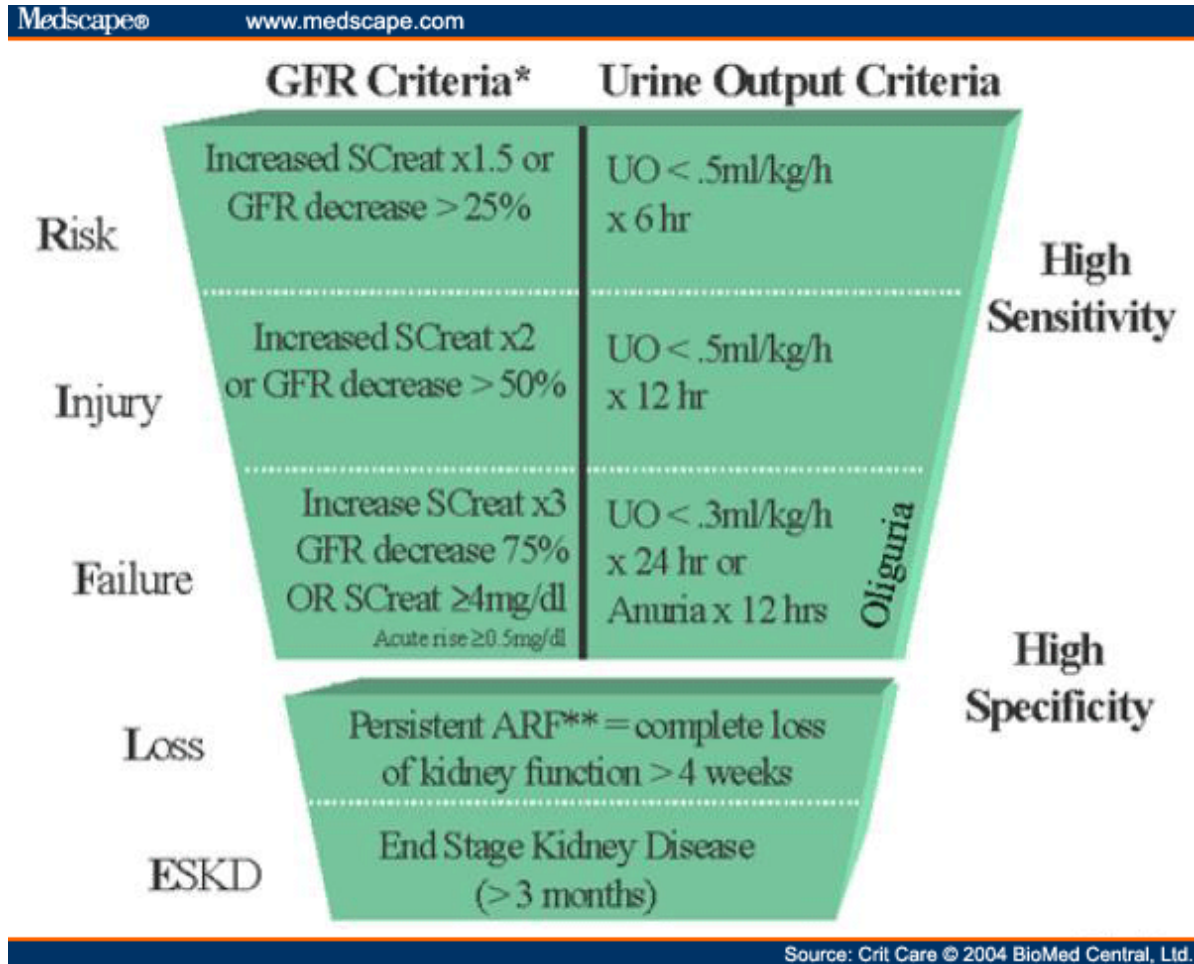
Medscape® www.medscape.com

GFR Criteria* Urine Output Criteria

Risk
Increased SCreat x1.5 or GFR decrease > 25%
UO < .5ml/kg/h x 6 hr

High Sensitivity

Injury
Increased SCreat x2 or GFR decrease > 50%
UO < .5ml/kg/h x 12 hr

Failure
Increase SCreat x3 GFR decrease 75% OR SCreat ≥4mg/dl
Acute rise ≥0.5mg/dl
UO < .3ml/kg/h x 24 hr or Anuria x 12 hrs
Oliguria

High Specificity

Loss
Persistent ARF** = complete loss of kidney function > 4 weeks

ESKD
End Stage Kidney Disease (> 3 months)

Source: Crit Care © 2004 BioMed Central, Ltd.